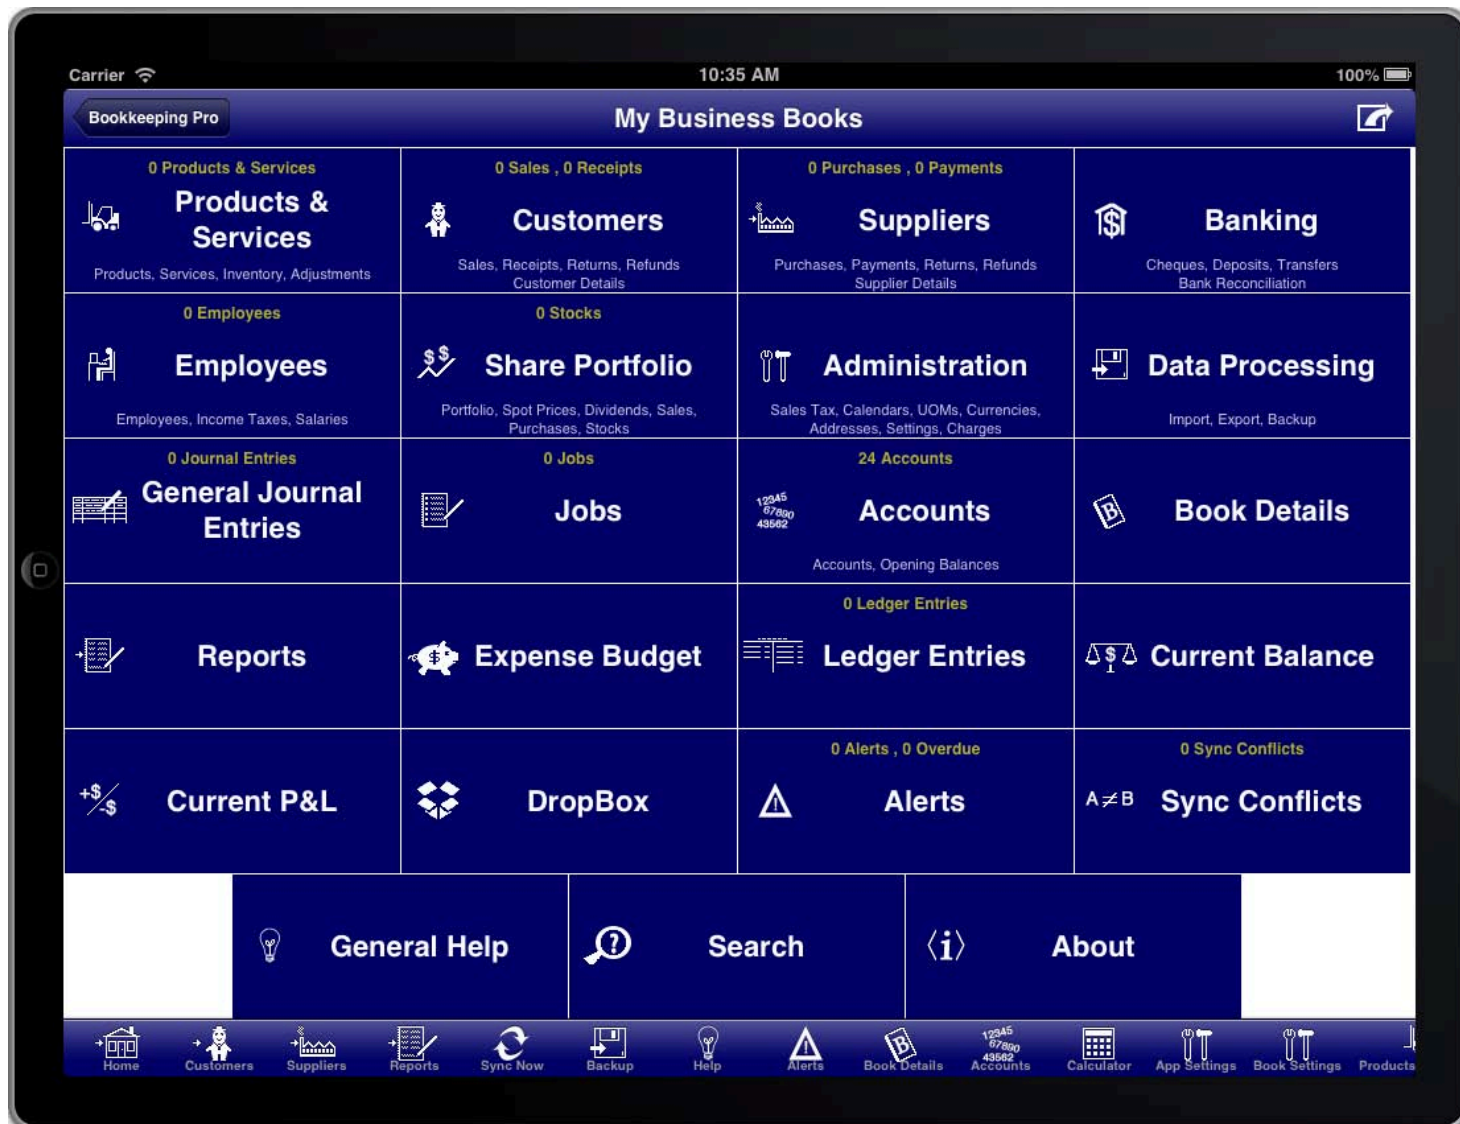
Carrier 10:35 AM 100%

Bookkeeping Pro

My Business Books

0 Products & Services
Products & Services
Products, Services, Inventory, Adjustments

0 Sales , 0 Receipts
Customers
Sales, Receipts, Returns, Refunds Customer Details

0 Purchases , 0 Payments
Suppliers
Purchases, Payments, Returns, Refunds Supplier Details

Banking
Cheques, Deposits, Transfers Bank Reconciliation

0 Employees
Employees
Employees, Income Taxes, Salaries

0 Stocks
Share Portfolio
Portfolio, Spot Prices, Dividends, Sales, Purchases, Stocks

Administration
Sales Tax, Calendars, UOMs, Currencies, Addresses, Settings, Charges

Data Processing
Import, Export, Backup

0 Journal Entries
General Journal Entries

0 Jobs
Jobs

24 Accounts
12345 67890 43562
Accounts
Accounts, Opening Balances

Book Details

Reports

Expense Budget

0 Ledger Entries
Ledger Entries

Current Balance

Current P&L

DropBox

0 Alerts , 0 Overdue
Alerts

0 Sync Conflicts
A≠B
Sync Conflicts

General Help

Search

About

Home Customers Suppliers Reports Sync Now Backup Help Alerts Book Details 12345 67890 43562 Accounts Calculator App Settings Book Settings Products